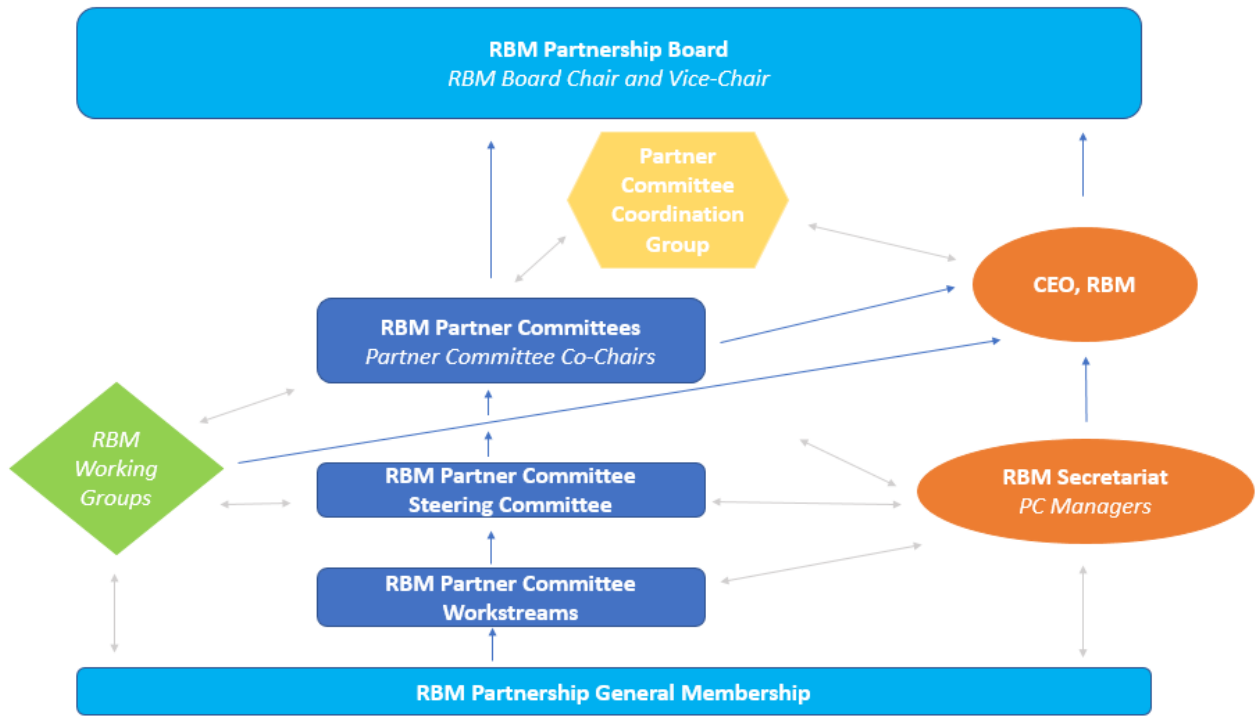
RBM Partnership Board
*RBM Board Chair and Vice-Chair*

Partner Committee Coordination Group

CEO, RBM

RBM Partner Committees
*Partner Committee Co-Chairs*

RBM Working Groups

RBM Partner Committee Steering Committee

RBM Secretariat
*PC Managers*

RBM Partner Committee Workstreams

RBM Partnership General Membership